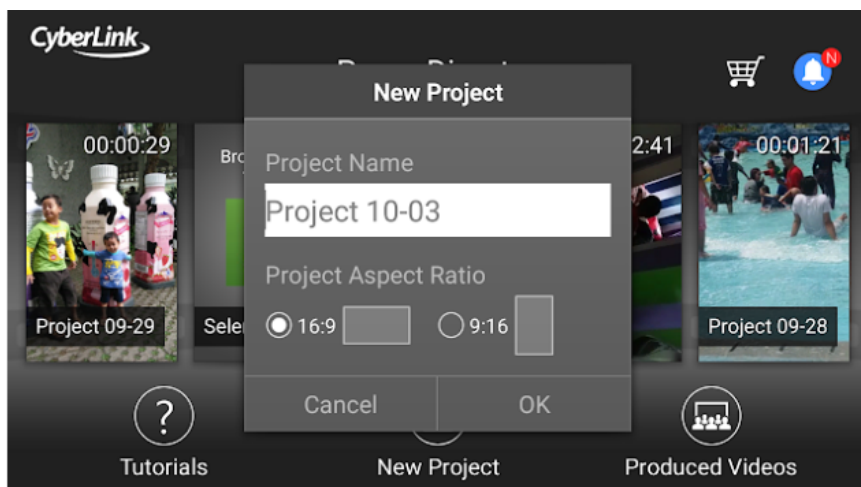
CyberLink

N

00:00:29

Br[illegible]

2:41

00:01:21

Project 09-29

Sele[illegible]

Project 09-28

New Project

Project Name

Project 10-03

Project Aspect Ratio

16:9

9:16

Cancel

OK

?

Tutorials

New Project

Produced Videos